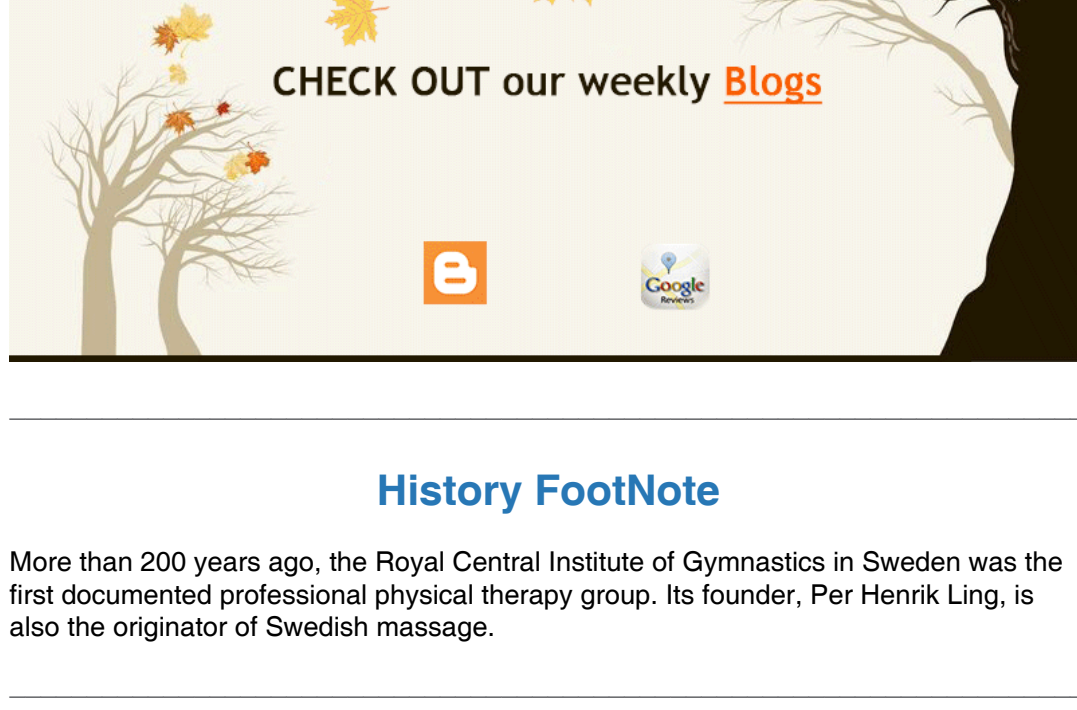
CHECK OUT our weekly Blogs

Google Reviews

History FootNote

More than 200 years ago, the Royal Central Institute of Gymnastics in Sweden was the first documented professional physical therapy group. Its founder, Per Henrik Ling, is also the originator of Swedish massage.